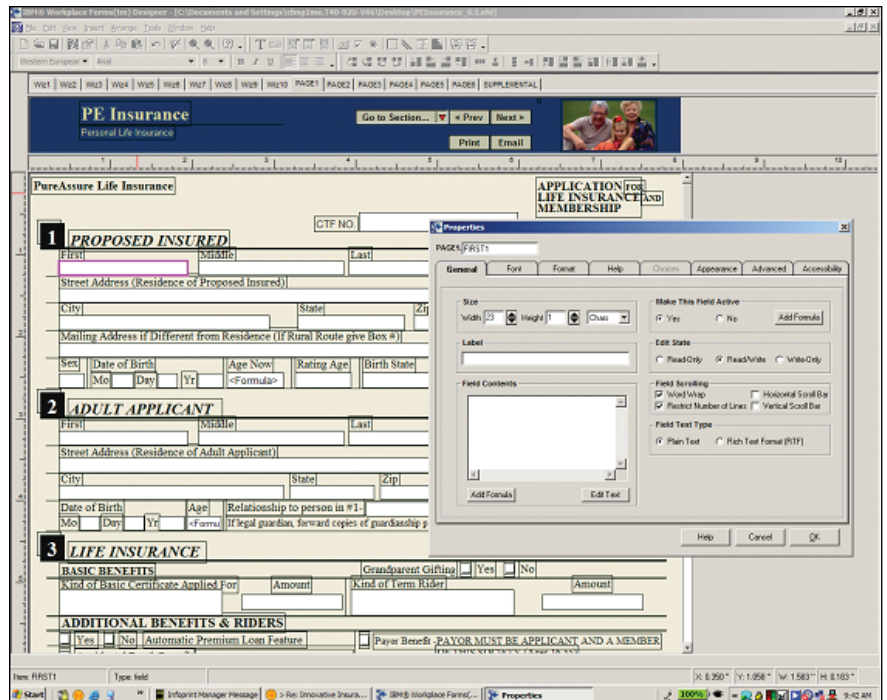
IBM® Workplace Forms(tm) Designer - [C:\Documents and Settings\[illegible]\Desktop\PEInsurance_6.1.xfd]

File Edit View Insert Arrange Tools Window Help

Western European • Arial

W21 W22 W23 W24 W25 W26 W27 W28 W29 W210 PAGE1 PAGE2 PAGE3 PAGE4 PAGE5 PAGE6 SUPPLEMENTAL

PE Insurance
Personal Life Insurance

Go to Section... < Prev Next >
Print Email

PureAssure Life Insurance

APPLICATION FOR LIFE INSURANCE AND MEMBERSHIP

CTF NO.

1 PROPOSED INSURED
First Middle Last
Street Address (Residence of Proposed Insured)
City State Zip
Mailing Address if Different from Residence (If Rural Route give Box #)
Sex Date of Birth Mo Day Yr Age Now <Formula> Rating Age Birth State

2 ADULT APPLICANT
First Middle Last
Street Address (Residence of Adult Applicant)
City State Zip
Date of Birth Mo Day Yr Age <Formu Relationship to person in #1- If legal guardian, forward copies of guardianship p

3 LIFE INSURANCE
BASIC BENEFITS
Grandparent Gifting Yes No
Kind of Basic Certificate Applied For Amount Kind of Term Rider Amount

ADDITIONAL BENEFITS & RIDERS
Yes No Automatic Premium Loan Feature
Payor Benefit -PAYOR MUST BE APPLICANT AND A MEMBER

Properties
PAGE1.FIRST1
General Font Format Help Choices Appearance Advanced Accessibility
Size
Width 23 Height 1 Chars
Make This Field Active
Yes No Add Formula
Label
Edit State
Read-Only Read/Write Write-Only
Field Contents
Field Scrolling
Word Wrap Horizontal Scroll Bar
Restrict Number of Lines Vertical Scroll Bar
Field Text Type
Plain Text Rich Text Format (RTF)
Add Formula Edit Text
Help Cancel OK

Item: FIRST1 Type: field
X: 0.350" Y: 1.058" W: 1.583" H: 0.183"

Start Infoprint Manager Message Re: Innovative Insura... IBM® Workplace Forms(... Properties 100% 9:42 AM